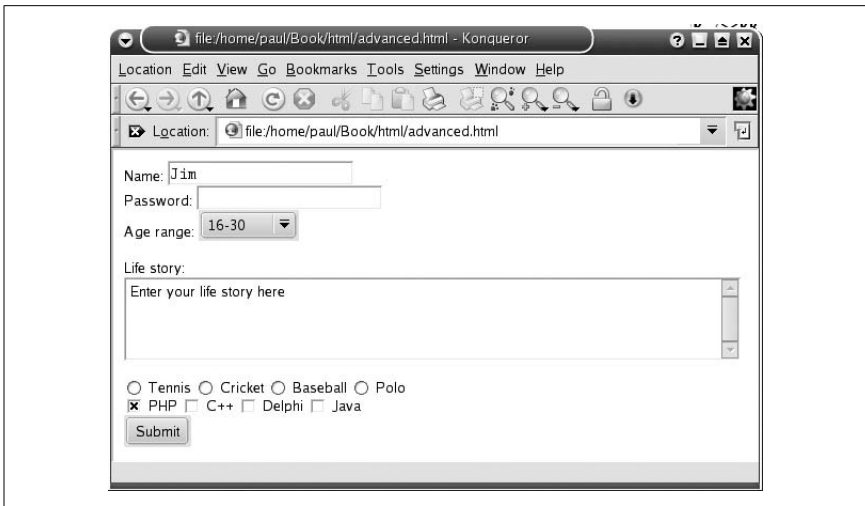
file:/home/paul/Book/html/advanced.html - Konqueror

Location Edit View Go Bookmarks Tools Settings Window Help

Location: file:/home/paul/Book/html/advanced.html

Name: Jim
Password:
Age range: 16-30

Life story:
Enter your life story here

Tennis Cricket Baseball Polo
PHP C++ Delphi Java
Submit